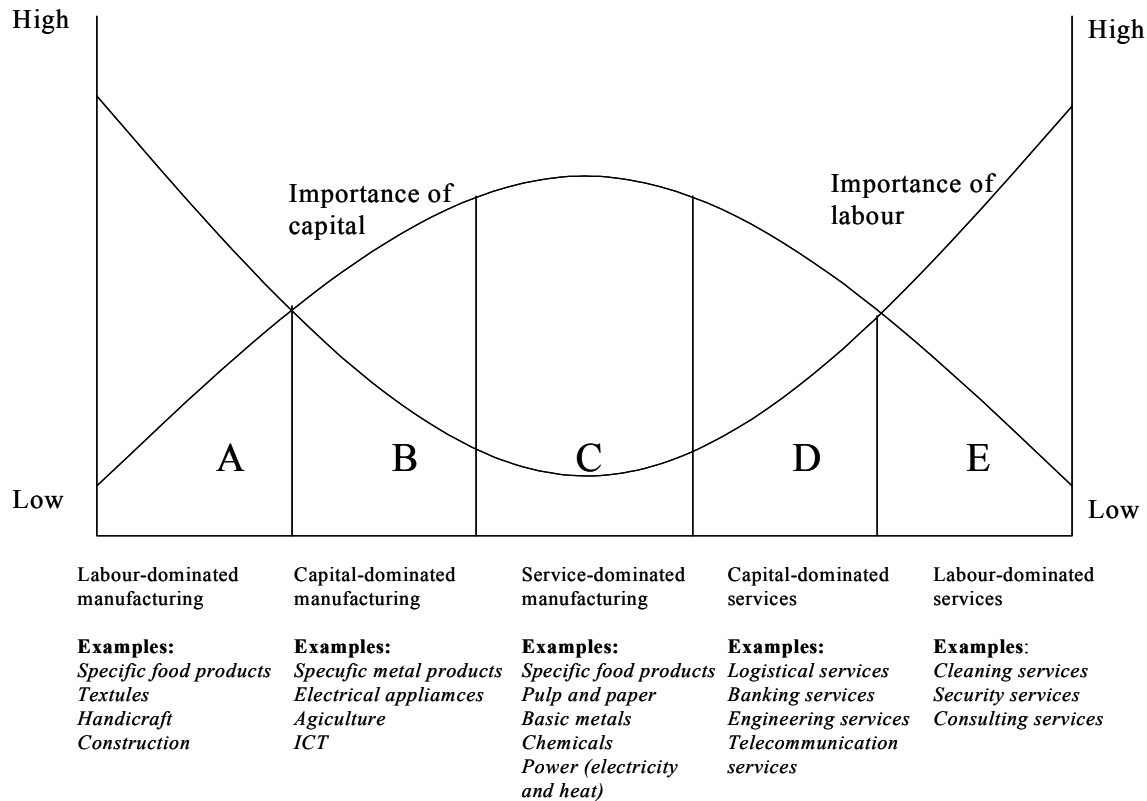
High

High

Importance of capital

Importance of labour

A

B

C

D

E

Low

Low

Labour-dominated manufacturing

**Examples:**
*Specific food products*
*Textules*
*Handicraft*
*Construction*

Capital-dominated manufacturing

**Examples:**
*Specufic metal products*
*Electrical appliamces*
*Agiculture*
*ICT*

Service-dominated manufacturing

**Examples:**
*Specific food products*
*Pulp and paper*
*Basic metals*
*Chemicals*
*Power (electricity and heat)*

Capital-dominated services

**Examples:**
*Logistical services*
*Banking services*
*Engineering services*
*Telecommunication services*

Labour-dominated services

**Examples**:
*Cleaning services*
*Security services*
*Consulting services*